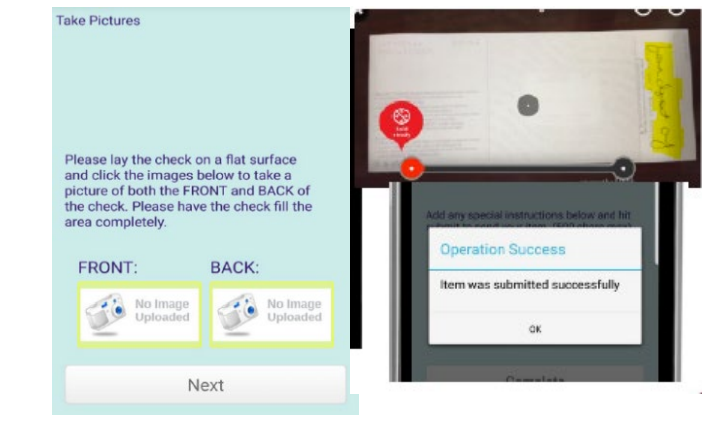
Take Pictures

Please lay the check on a flat surface and click the images below to take a picture of both the FRONT and BACK of the check. Please have the check fill the area completely.

FRONT:

No Image Uploaded

BACK:

No Image Uploaded

Next

Add any special instructions below and hit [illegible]

Operation Success

Item was submitted successfully

OK

Complete